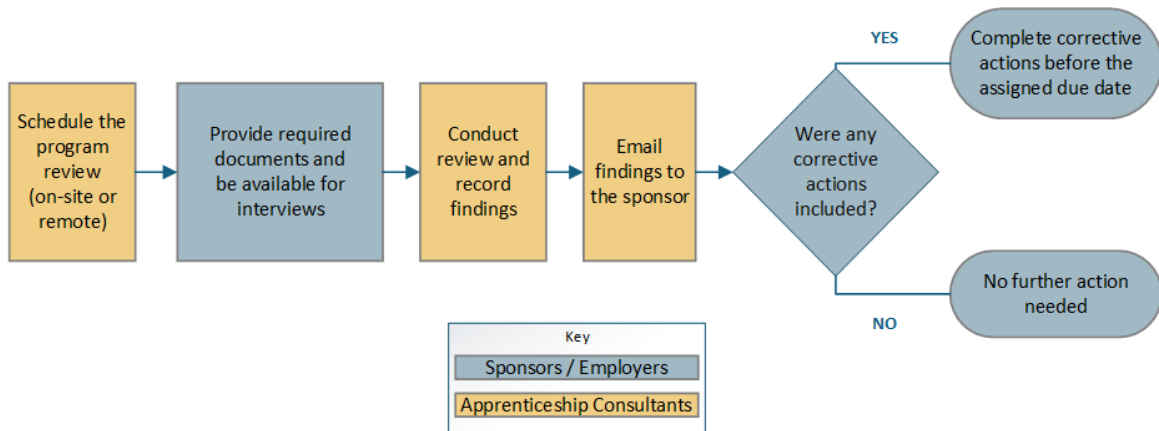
Schedule the program review (on-site or remote)

Provide required documents and be available for interviews

Conduct review and record findings

Email findings to the sponsor

Were any corrective actions included?

YES

Complete corrective actions before the assigned due date

NO

No further action needed

Key

Sponsors / Employers

Apprenticeship Consultants